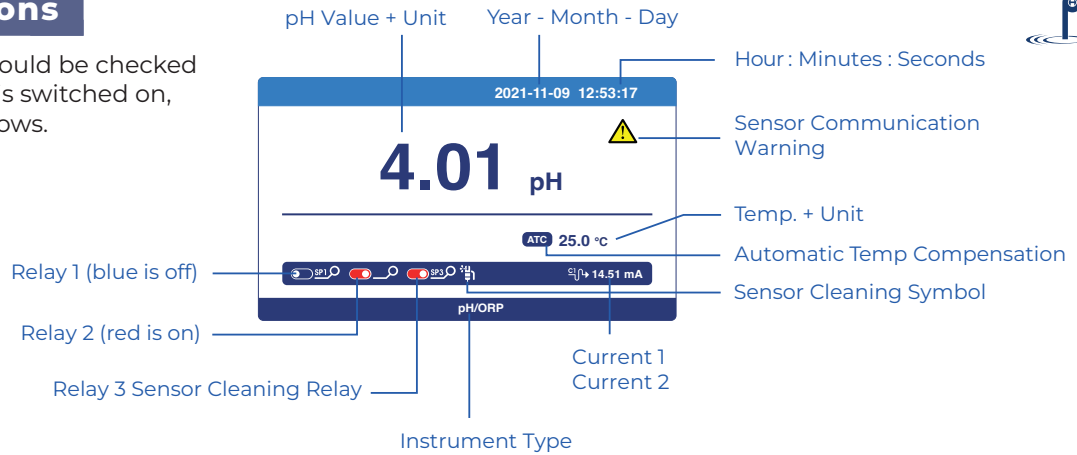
ons

ould be checked
s switched on,
ows.

pH Value + Unit

Year - Month - Day

Hour : Minutes : Seconds

2021-11-09 12:53:17

Sensor Communication Warning

4.01 pH

Temp. + Unit

ATC 25.0 °C

Automatic Temp Compensation

Relay 1 (blue is off)

SP1

SP3

14.51 mA

Sensor Cleaning Symbol

pH/ORP

Relay 2 (red is on)

Current 1
Current 2

Relay 3 Sensor Cleaning Relay

Instrument Type